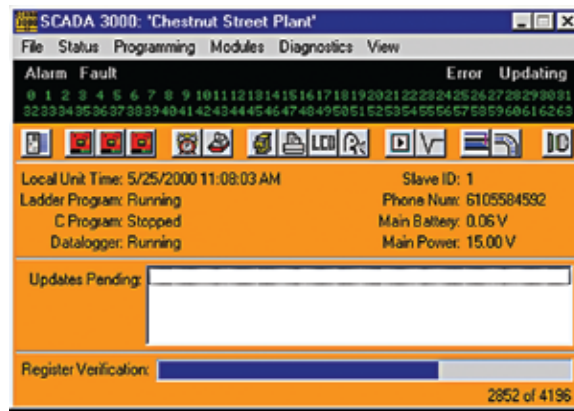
SCADA 3000: 'Chestnut Street Plant'

File Status Programming Modules Diagnostics View

Alarm Fault Error Updating

0 1 2 3 4 5 6 7 8 9 10 11 12 13 14 15 16 17 18 19 20 21 22 23 24 25 26 27 28 29 30 31
32 33 34 35 36 37 38 39 40 41 42 43 44 45 46 47 48 49 50 51 52 53 54 55 56 57 58 59 60 61 62 63

LCD

Local Unit Time: 5/25/2000 11:08:03 AM
Ladder Program: Running
C Program: Stopped
Datalogger: Running

Slave ID: 1
Phone Num: 6105584592
Main Battery: 0.06 V
Main Power: 15.00 V

Updates Pending:

Register Verification:

2852 of 4196